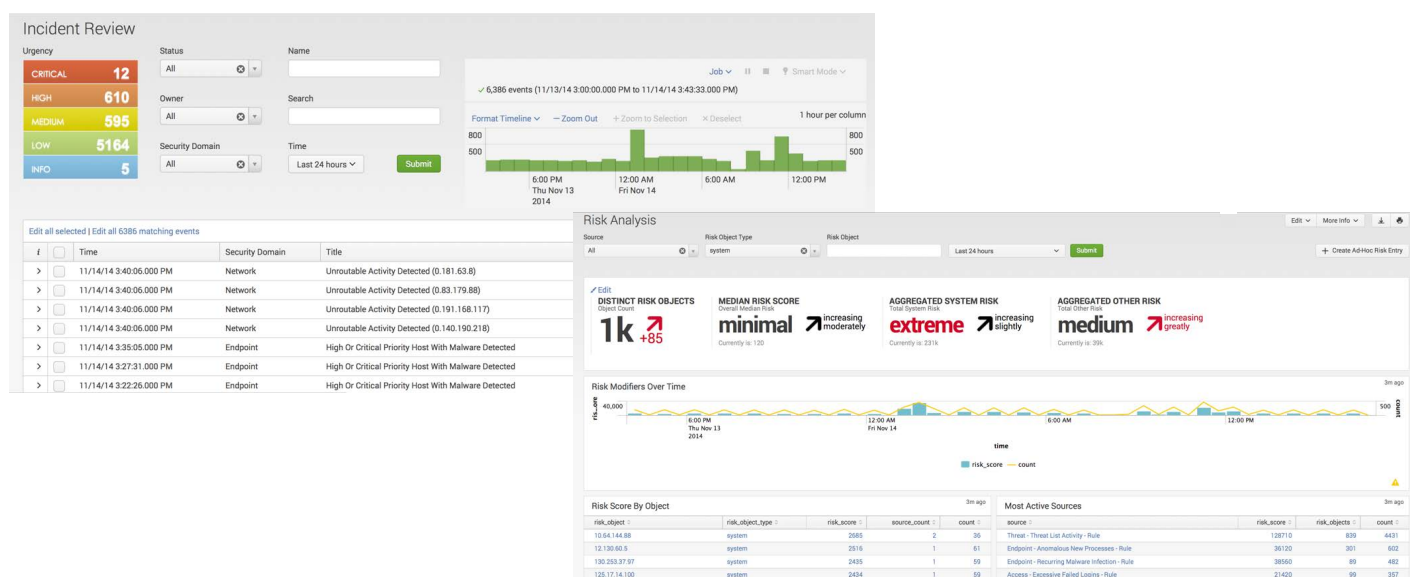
Incident Review

Urgency

| CRITICAL | 12 |
|---|---|
| HIGH | 610 |
| MEDIUM | 595 |
| LOW | 5164 |
| INFO | 5 |

Status
All

Owner
All

Security Domain
All

Name

Search

Time
Last 24 hours

Submit

Job ∨ Smart Mode ∨

✓ 6,386 events (11/13/14 3:00:00.000 PM to 11/14/14 3:43:33.000 PM)

Format Timeline ∨ — Zoom Out + Zoom to Selection × Deselect 1 hour per column

800 800
500 500

6:00 PM Thu Nov 13 2014 12:00 AM Fri Nov 14 6:00 AM 12:00 PM

Edit all selected | Edit all 6386 matching events

| i | | Time | Security Domain | Title |
|---|---|---|---|---|
| > | | 11/14/14 3:40:06.000 PM | Network | Unroutable Activity Detected (0.181.63.8) |
| > | | 11/14/14 3:40:06.000 PM | Network | Unroutable Activity Detected (0.83.179.88) |
| > | | 11/14/14 3:40:06.000 PM | Network | Unroutable Activity Detected (0.191.168.117) |
| > | | 11/14/14 3:40:06.000 PM | Network | Unroutable Activity Detected (0.140.190.218) |
| > | | 11/14/14 3:35:05.000 PM | Endpoint | High Or Critical Priority Host With Malware Detected |
| > | | 11/14/14 3:27:31.000 PM | Endpoint | High Or Critical Priority Host With Malware Detected |
| > | | 11/14/14 3:22:26.000 PM | Endpoint | High Or Critical Priority Host With Malware Detected |

Risk Analysis

Edit ∨ More Info ∨

Source
All

Risk Object Type
system

Risk Object

Last 24 hours

Submit

+ Create Ad-Hoc Risk Entry

Edit

DISTINCT RISK OBJECTS
Object Count
1k +85

MEDIAN RISK SCORE
Overall Median Risk
minimal increasing moderately
Currently is: 120

AGGREGATED SYSTEM RISK
Total System Risk
extreme increasing slightly
Currently is: 231k

AGGREGATED OTHER RISK
Total Other Risk
medium increasing greatly
Currently is: 39k

Risk Modifiers Over Time 3m ago

risk_score 40,000 500 count

6:00 PM Thu Nov 13 2014 12:00 AM Fri Nov 14 6:00 AM 12:00 PM

time

risk_score — count

Risk Score By Object 3m ago

| risk_object | risk_object_type | risk_score | source_count | count |
|---|---|---|---|---|
| 10.54.144.88 | system | 2685 | 2 | 36 |
| 12.130.60.5 | system | 2516 | 1 | 61 |
| 130.253.37.97 | system | 2435 | 1 | 59 |
| 125.17.14.100 | system | 2434 | 1 | 59 |

Most Active Sources 3m ago

| source | risk_score | risk_objects | count |
|---|---|---|---|
| Threat - Threat List Activity - Rule | 128710 | 839 | 4431 |
| Endpoint - Anomalous New Processes - Rule | 36120 | 301 | 602 |
| Endpoint - Recurring Malware Infection - Rule | 38560 | 89 | 482 |
| Access - Excessive Failed Logins - Rule | 21420 | 99 | 357 |